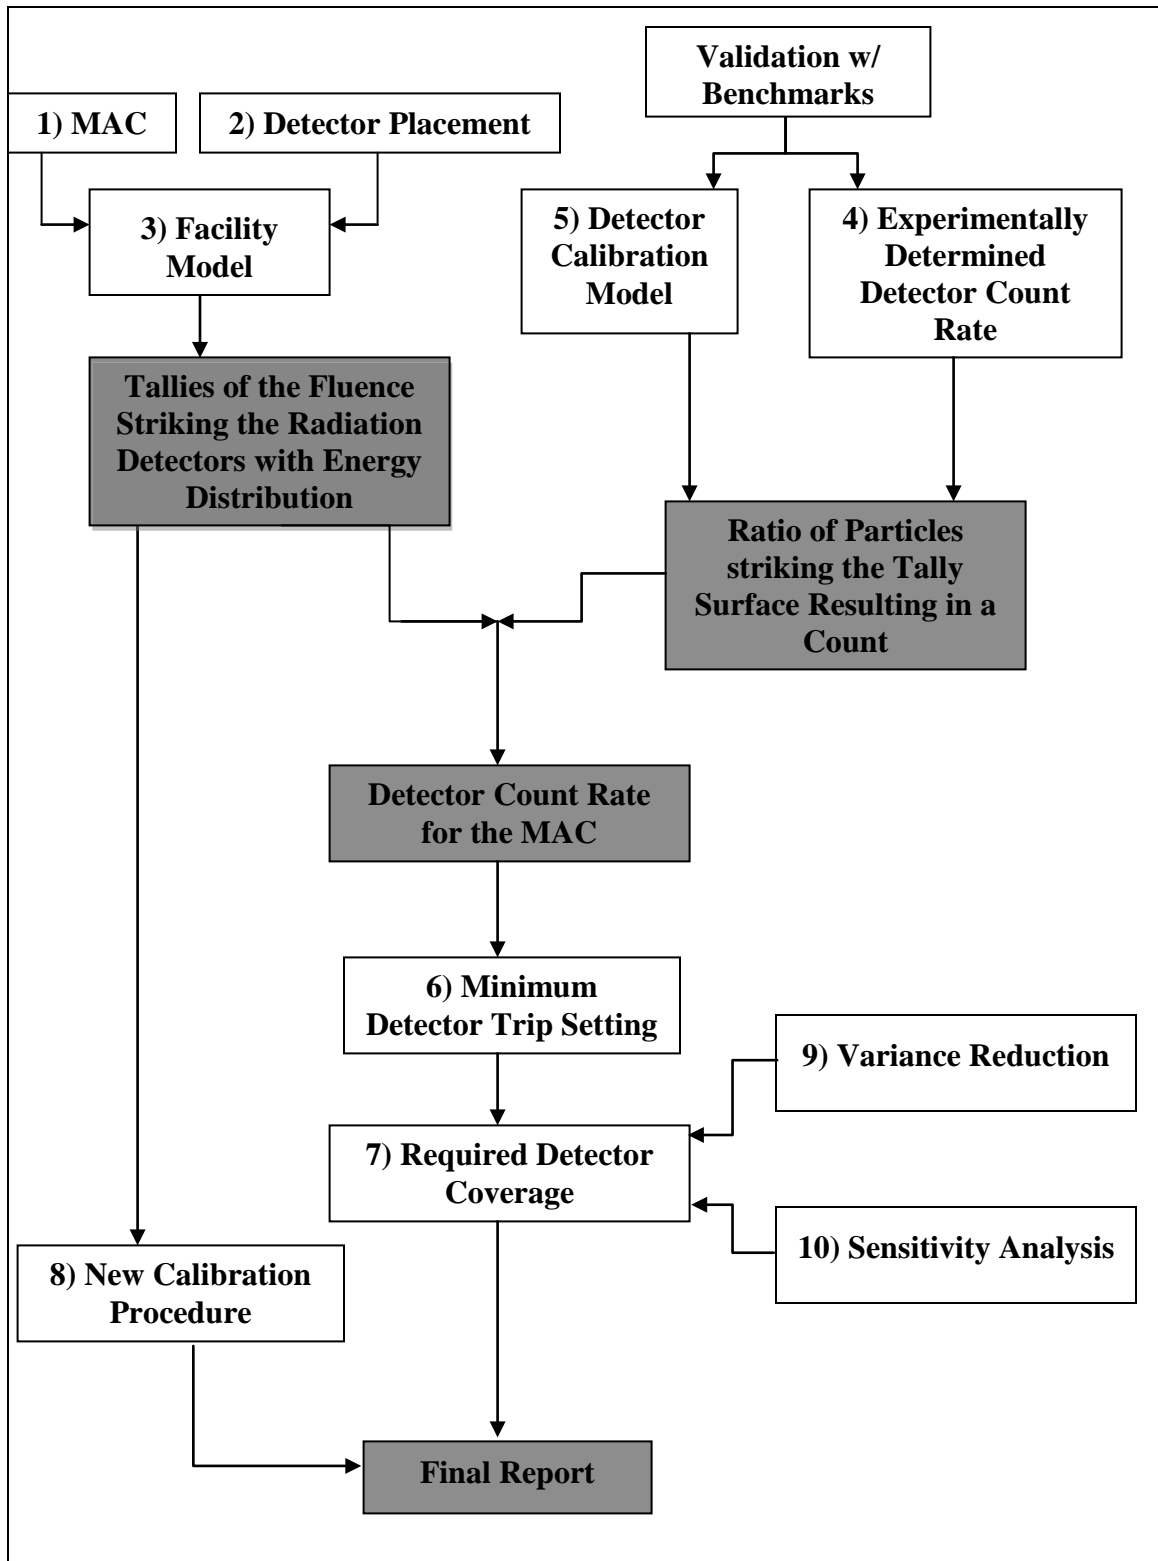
1) MAC

2) Detector Placement

Validation w/ Benchmarks

3) Facility Model

5) Detector Calibration Model

4) Experimentally Determined Detector Count Rate

Tallies of the Fluence Striking the Radiation Detectors with Energy Distribution

Ratio of Particles striking the Tally Surface Resulting in a Count

Detector Count Rate for the MAC

6) Minimum Detector Trip Setting

9) Variance Reduction

7) Required Detector Coverage

10) Sensitivity Analysis

8) New Calibration Procedure

Final Report